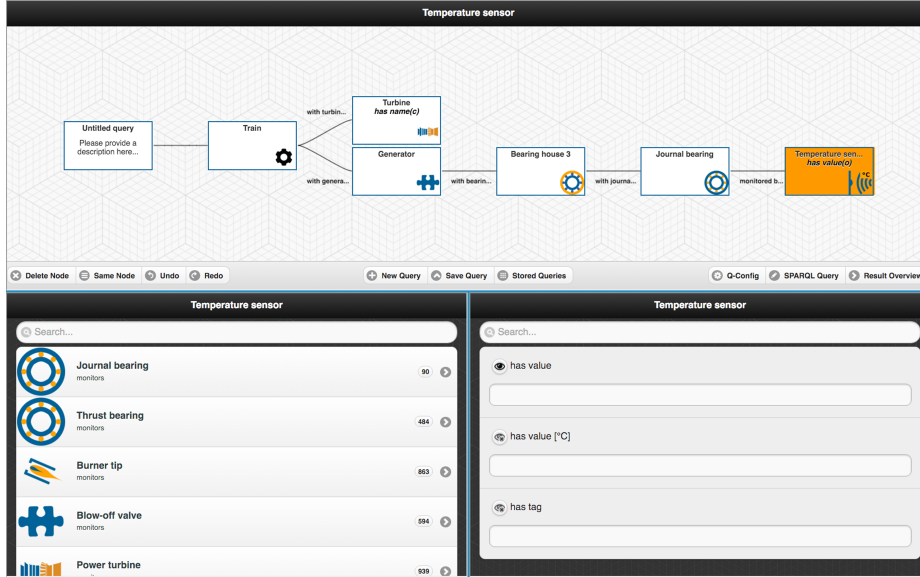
Temperature sensor

Untitled query
Please provide a description here...

Train

with turbin...

Turbine
has name(c)

with genera...

Generator

with bearin...

Bearing house 3

with journa...

Journal bearing

monitored b...

Temperature sen...
has value(o)

Delete Node
Same Node
Undo
Redo
New Query
Save Query
Stored Queries
Q-Config
SPARQL Query
Result Overview

Temperature sensor

Search...

Journal bearing
monitors
90

Thrust bearing
monitors
484

Burner tip
monitors
863

Blow-off valve
monitors
594

Power turbine
939

Temperature sensor

Search...

has value

has value [°C]

has tag